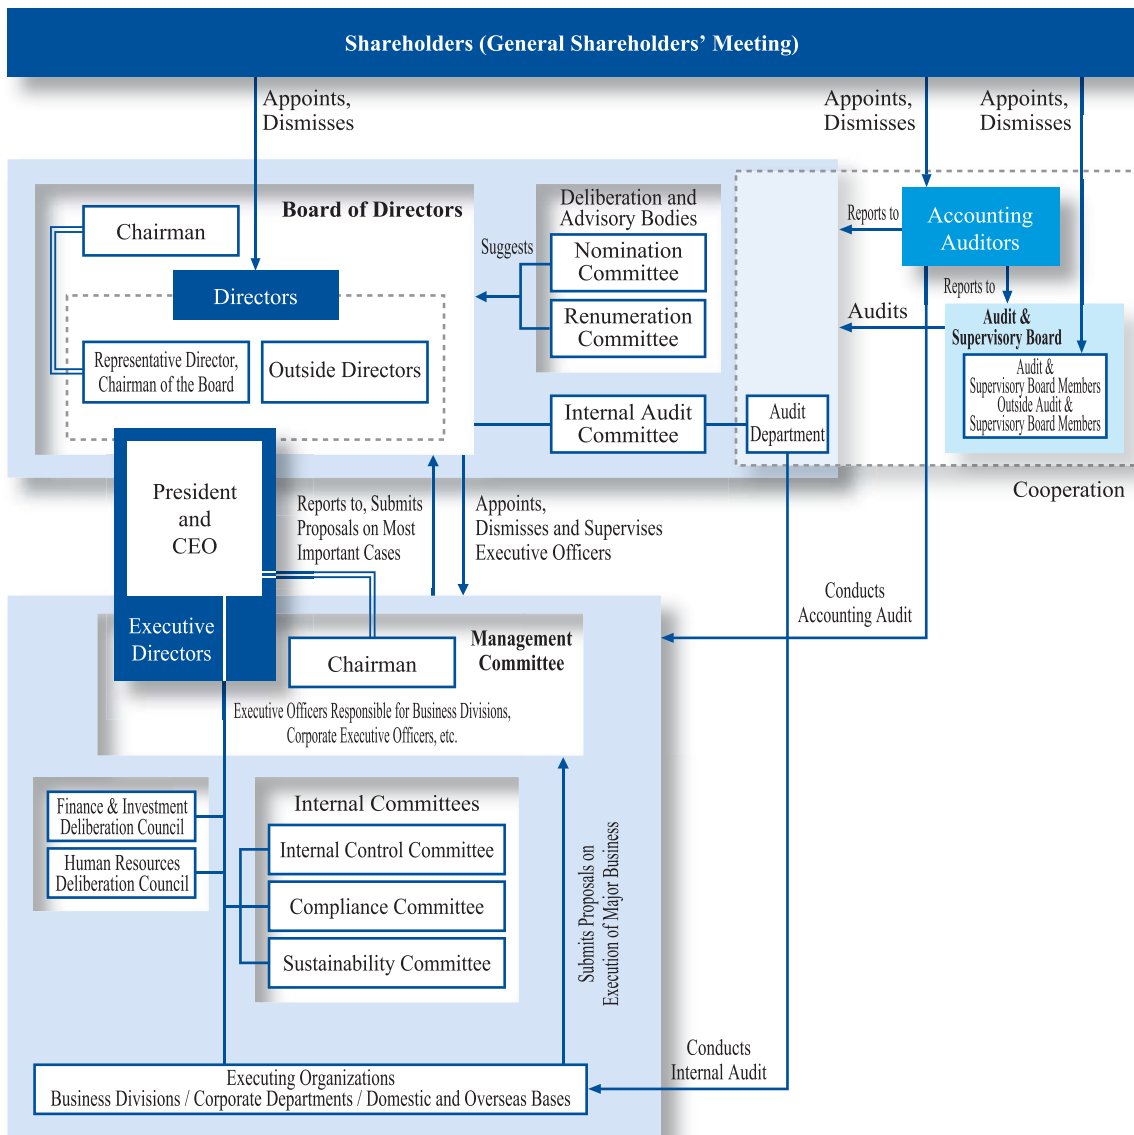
Shareholders (General Shareholders' Meeting)

Appoints, Dismisses

Appoints, Dismisses

Appoints, Dismisses

Board of Directors

Chairman

Directors

Representative Director, Chairman of the Board

Outside Directors

Deliberation and Advisory Bodies

Suggests

Nomination Committee

Renumeration Committee

Reports to

Accounting Auditors

Reports to

Audits

Audit & Supervisory Board

Audit & Supervisory Board Members Outside Audit & Supervisory Board Members

Internal Audit Committee

Audit Department

Cooperation

President and CEO

Reports to, Submits Proposals on Most Important Cases

Appoints, Dismisses and Supervises Executive Officers

Conducts Accounting Audit

Executive Directors

Chairman

Management Committee

Executive Officers Responsible for Business Divisions, Corporate Executive Officers, etc.

Finance & Investment Deliberation Council

Human Resources Deliberation Council

Internal Committees

Internal Control Committee

Compliance Committee

Sustainability Committee

Submits Proposals on Execution of Major Business

Conducts Internal Audit

Executing Organizations
Business Divisions / Corporate Departments / Domestic and Overseas Bases